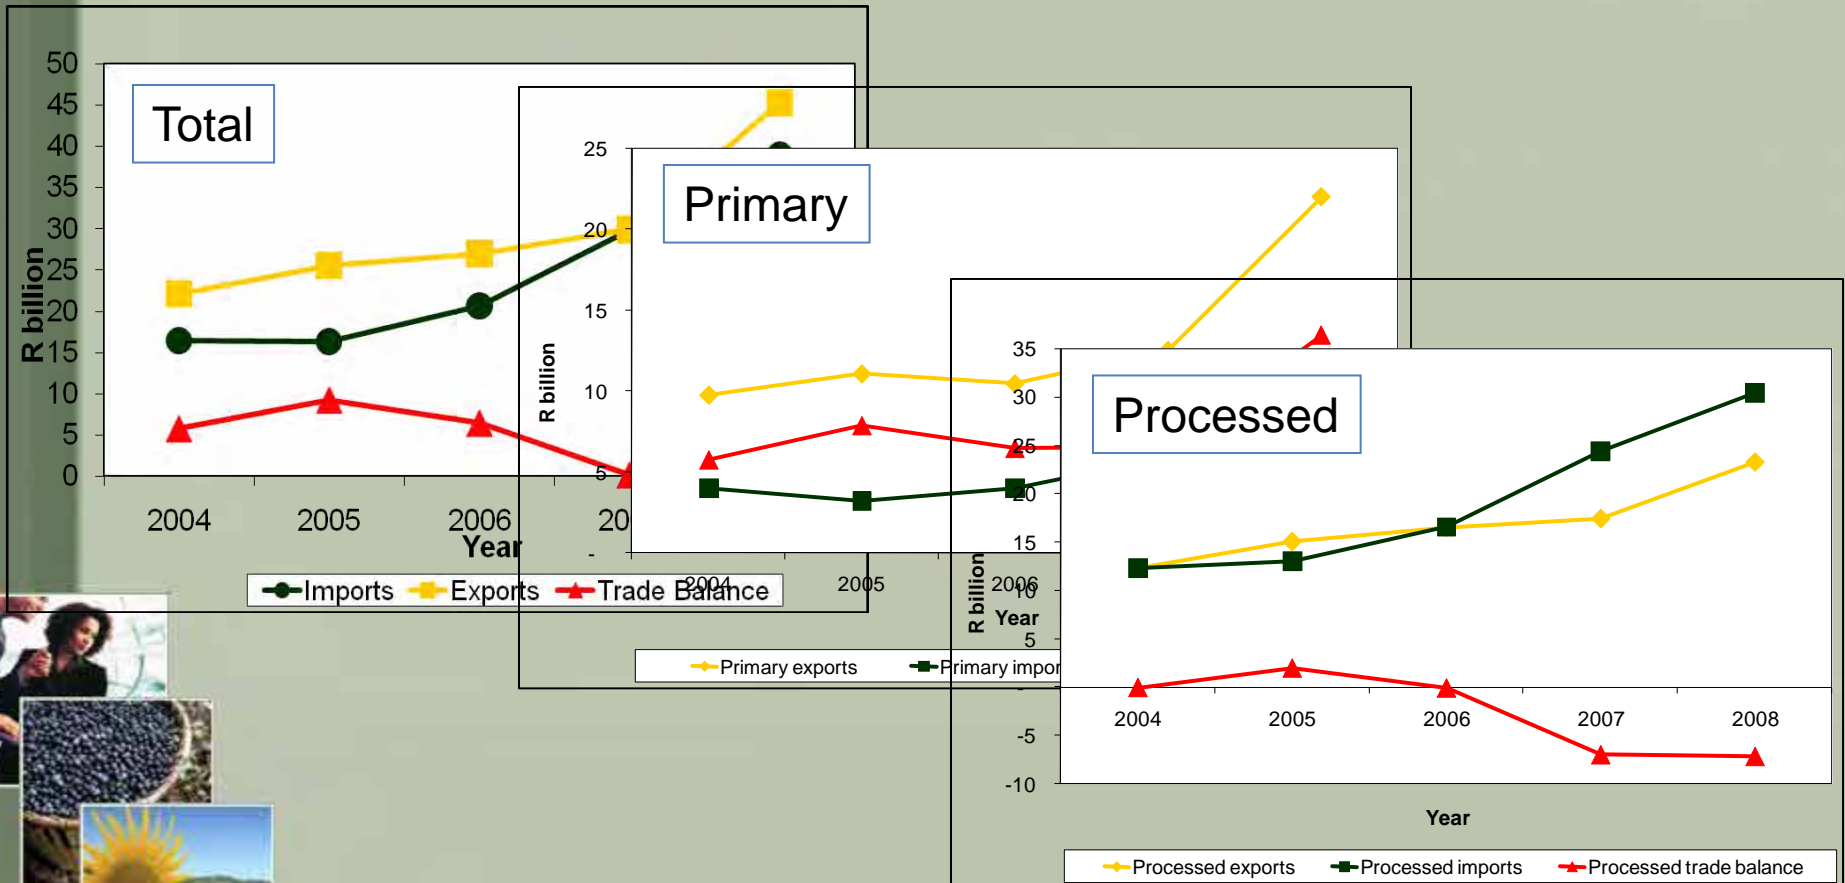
Total

50
45
40
35
30
25
20
15
10
5
0

R billion

2004
2005
2006
20

Year

Imports
Exports
Trade Balance

Primary

25
20
15
10
5

R billion

2004
2005
2006

Year

Primary exports
Primary impor

Processed

35
30
25
20
15
10
5
-
-5
-10

R billion

2004
2005
2006
2007
2008

Year

Processed exports
Processed imports
Processed trade balance